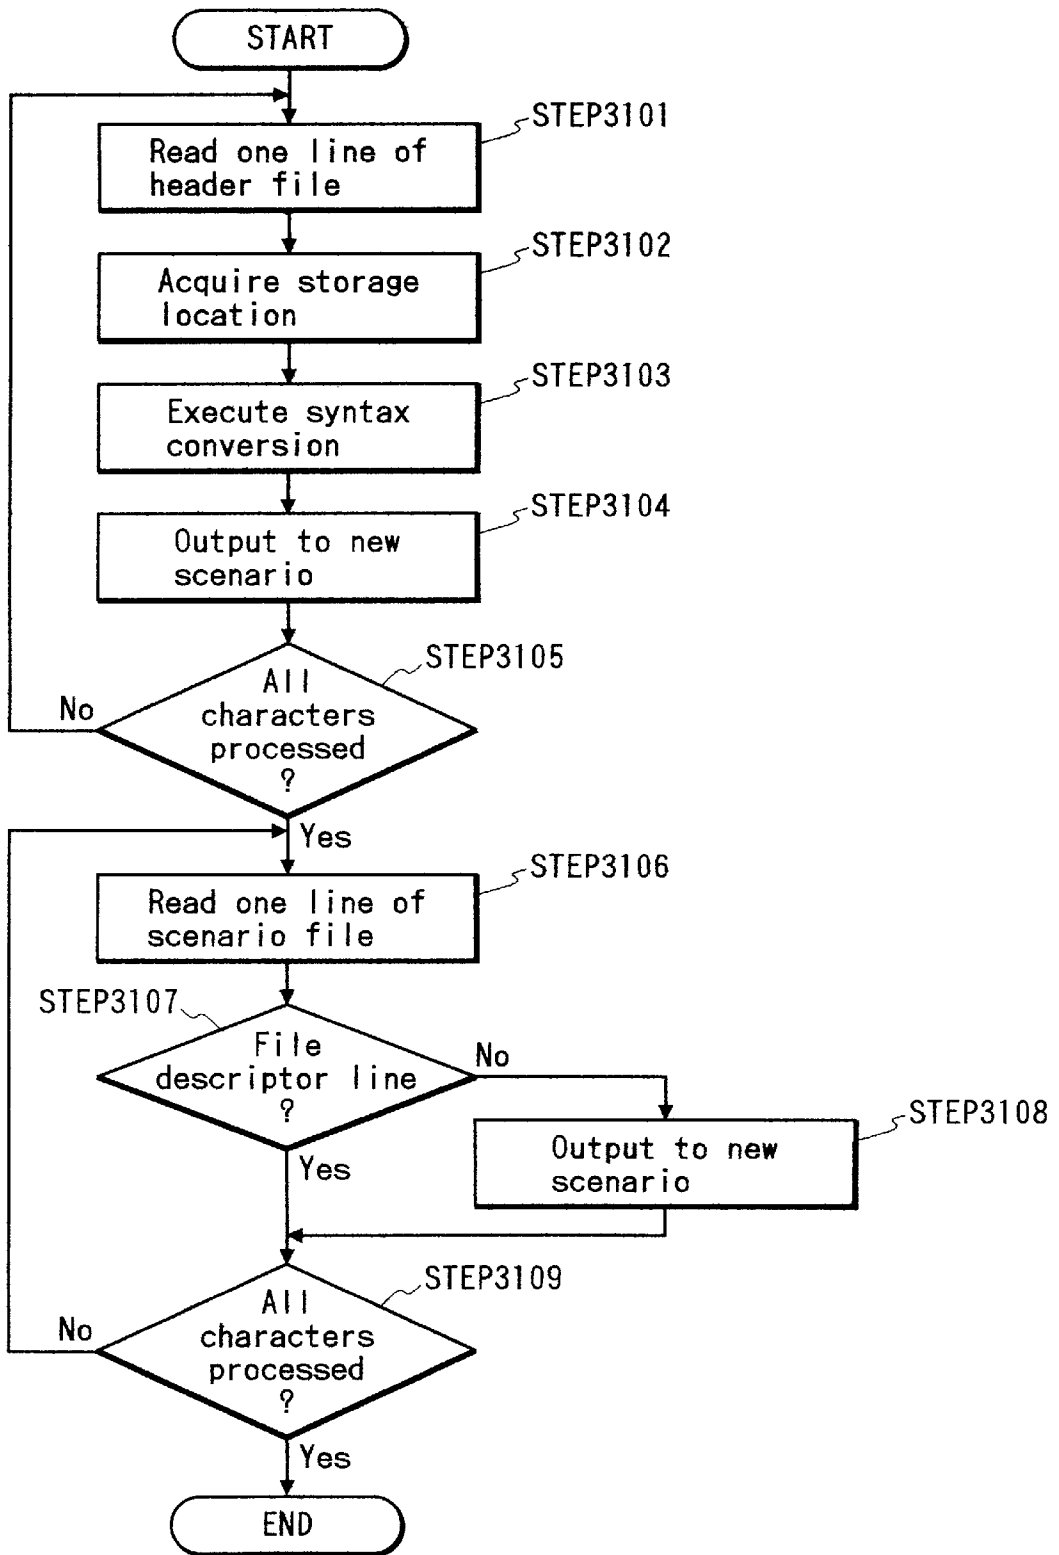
START

STEP3101
Read one line of header file

STEP3102
Acquire storage location

STEP3103
Execute syntax conversion

STEP3104
Output to new scenario

STEP3105
All characters processed ?

No

Yes

STEP3106
Read one line of scenario file

STEP3107
File descriptor line ?

No

STEP3108
Output to new scenario

Yes

STEP3109
All characters processed ?

No

Yes

END